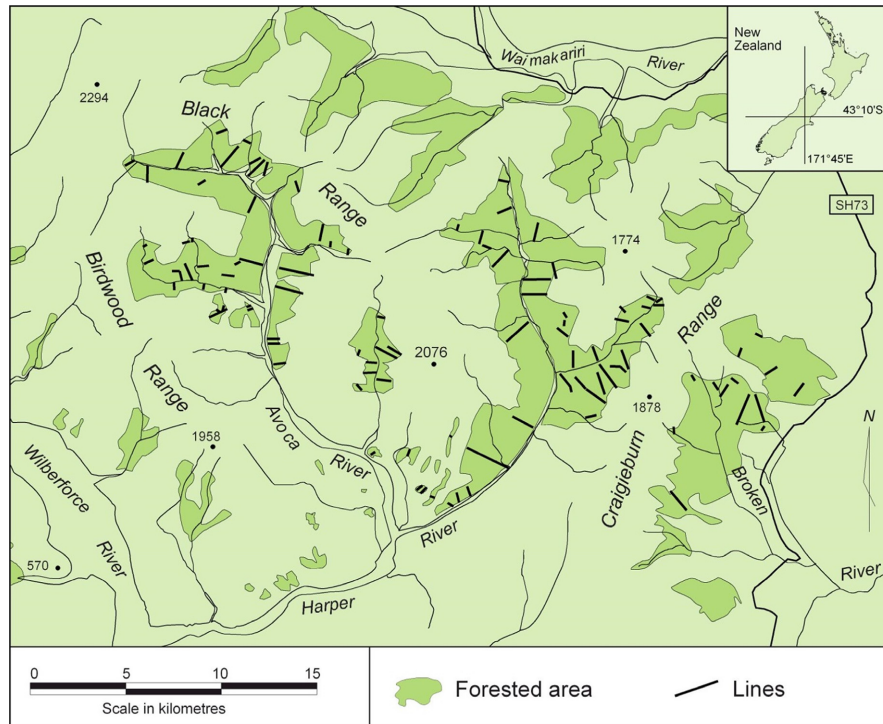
Waimakariri River

New Zealand

43°10'S

171°45'E

2294

Black Range

SH73

Birdwood Range

1774

2076

Range

1878

1958

Avoca River

N

Craigieburn

Broken River

Wilberforce River

River

570

Harper

0 5 10 15

Scale in kilometres

Forested area

Lines